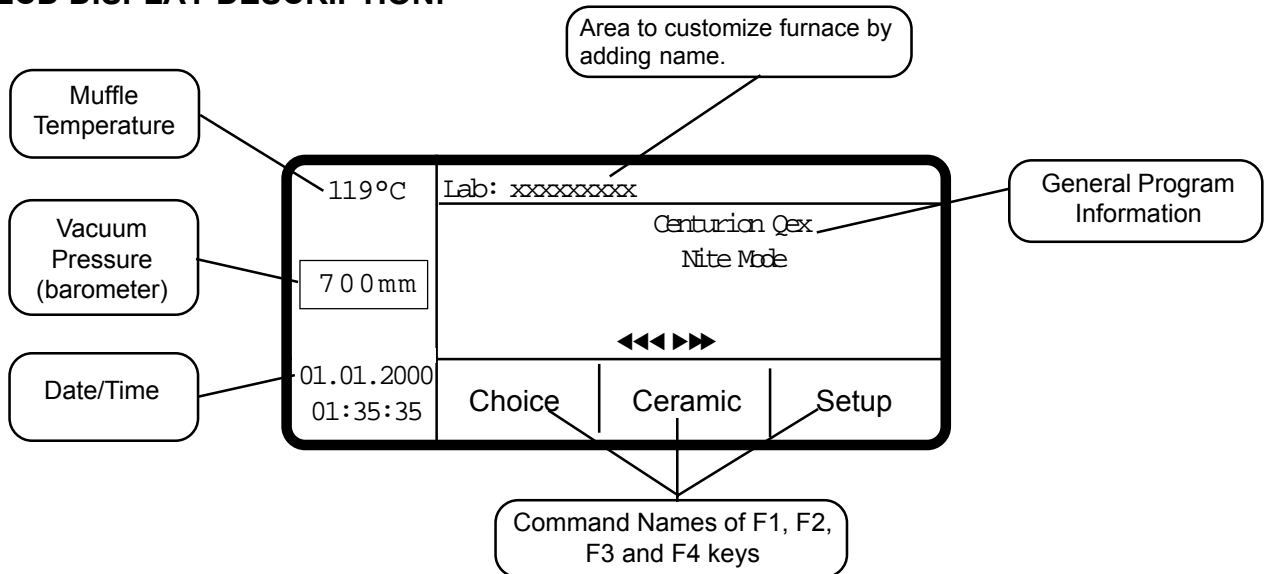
LCD DISPLAY DESCRIPTION:

Area to customize furnace by adding name.

Muffle Temperature

119°C

Lab: xxxxxxxxx

General Program Information

Vacuum Pressure (barometer)

Centurion Qex

Nite Mode

700mm

◀◀◀ ▶▶▶

Date/Time

01.01.2000

01:35:35

Choice

Ceramic

Setup

Command Names of F1, F2, F3 and F4 keys